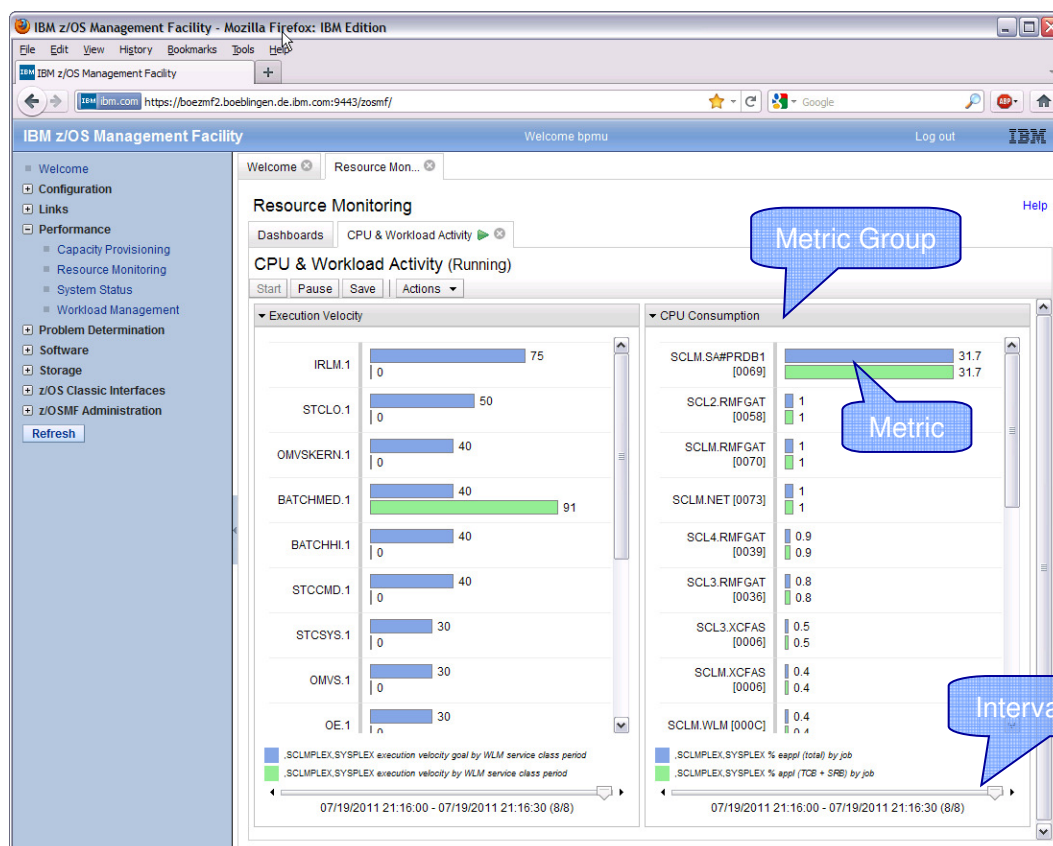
IBM z/OS Management Facility - Mozilla Firefox: IBM Edition

File Edit View History Bookmarks Tools Help

IBM z/OS Management Facility

ibm.com https://boezmf2.boeblingen.de.ibm.com:9443/zosmf/

Google

IBM z/OS Management Facility Welcome bpmu Log out IBM

Welcome
Configuration
Links
Performance
Capacity Provisioning
Resource Monitoring
System Status
Workload Management
Problem Determination
Software
Storage
z/OS Classic Interfaces
z/OSMF Administration
Refresh

Welcome Resource Mon...

Resource Monitoring

Help

Dashboards CPU & Workload Activity

Metric Group

CPU & Workload Activity (Running)

Start Pause Save Actions

Execution Velocity

| IRLM.1 | 75 | 0 |
|---|---|---|
| STCLO.1 | 50 | 0 |
| OMVSKERN.1 | 40 | 0 |
| BATCHMED.1 | 40 | 91 |
| BATCHHI.1 | 40 | 0 |
| STCCMD.1 | 40 | 0 |
| STCSYS.1 | 30 | 0 |
| OMVS.1 | 30 | 0 |
| OE.1 | 30 | 0 |

,SCLMPLEX,SYSPLEX execution velocity goal by WLM service class period
,SCLMPLEX,SYSPLEX execution velocity by WLM service class period

07/19/2011 21:16:00 - 07/19/2011 21:16:30 (8/8)

CPU Consumption

| SCLM.SA#PRDB1 [0069] | 31.7 | 31.7 |
|---|---|---|
| SCL2.RMFGAT [0058] | 1 | 1 |
| SCLM.RMFGAT [0070] | 1 | 1 |
| SCLM.NET [0073] | 1 | 1 |
| SCL4.RMFGAT [0039] | 0.9 | 0.9 |
| SCL3.RMFGAT [0036] | 0.8 | 0.8 |
| SCL3.XCFAS [0006] | 0.5 | 0.5 |
| SCLM.XCFAS [0006] | 0.4 | 0.4 |
| SCLM.WLM [000C] | 0.4 | 0.4 |

Metric

Interva

,SCLMPLEX,SYSPLEX % eappl (total) by job
,SCLMPLEX,SYSPLEX % appl (TCB + SRB) by job

07/19/2011 21:16:00 - 07/19/2011 21:16:30 (8/8)